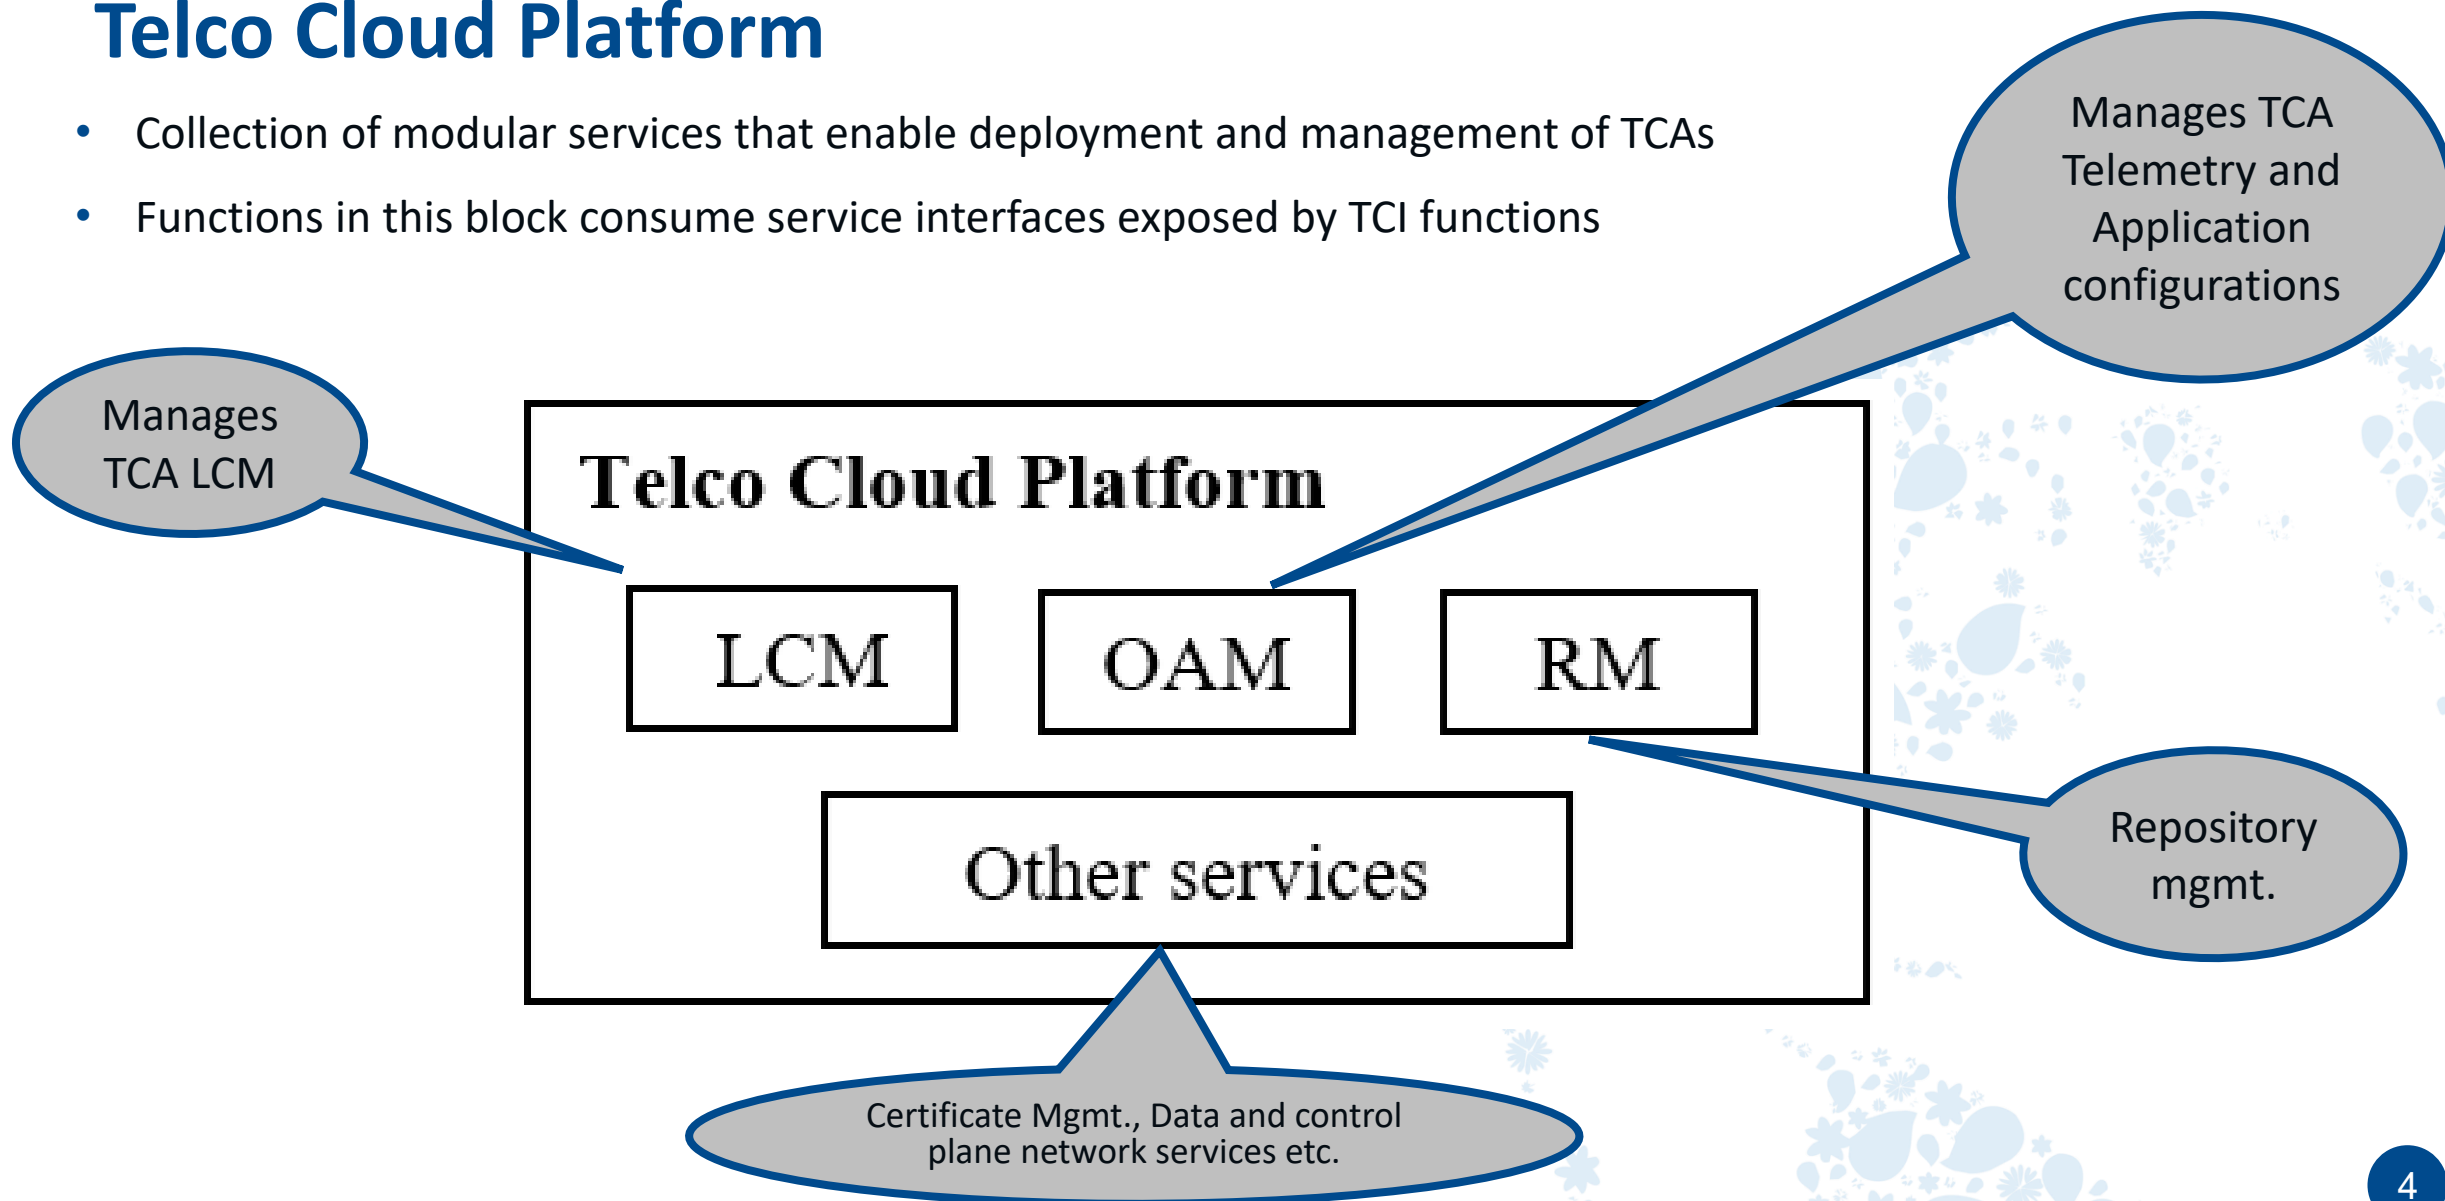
Telco Cloud Platform

- Collection of modular services that enable deployment and management of TCAs
- Functions in this block consume service interfaces exposed by TCI functions

Manages TCA Telemetry and Application configurations

Manages TCA LCM

Telco Cloud Platform

LCM

OAM

RM

Other services

Repository mgmt.

Certificate Mgmt., Data and control plane network services etc.

4